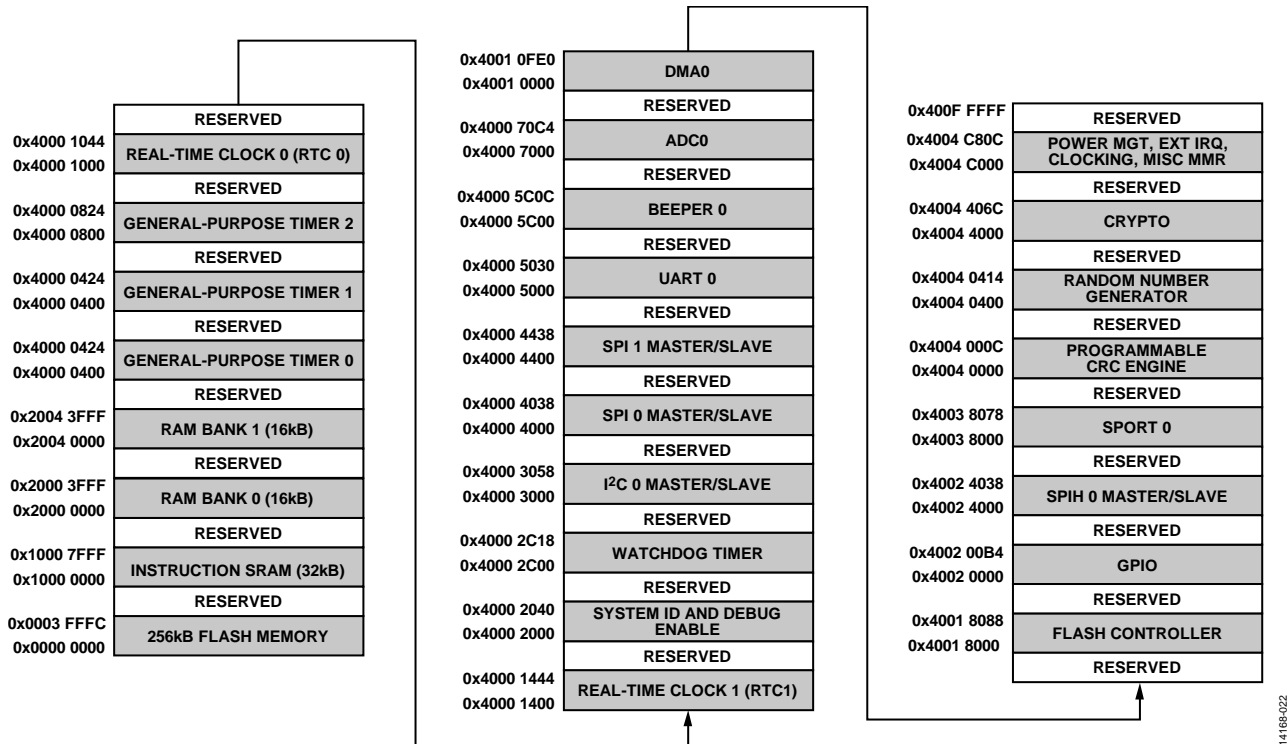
RESERVED
0x4000 1044
0x4000 1000
REAL-TIME CLOCK 0 (RTC 0)
RESERVED
0x4000 0824
0x4000 0800
GENERAL-PURPOSE TIMER 2
RESERVED
0x4000 0424
0x4000 0400
GENERAL-PURPOSE TIMER 1
RESERVED
0x4000 0424
0x4000 0400
GENERAL-PURPOSE TIMER 0
RESERVED
0x2004 3FFF
0x2004 0000
RAM BANK 1 (16kB)
RESERVED
0x2000 3FFF
0x2000 0000
RAM BANK 0 (16kB)
RESERVED
0x1000 7FFF
0x1000 0000
INSTRUCTION SRAM (32kB)
RESERVED
0x0003 FFFC
0x0000 0000
256kB FLASH MEMORY

0x4001 0FE0
0x4001 0000
DMA0
RESERVED
0x4000 70C4
0x4000 7000
ADC0
RESERVED
0x4000 5C0C
0x4000 5C00
BEEPER 0
RESERVED
0x4000 5030
0x4000 5000
UART 0
RESERVED
0x4000 4438
0x4000 4400
SPI 1 MASTER/SLAVE
RESERVED
0x4000 4038
0x4000 4000
SPI 0 MASTER/SLAVE
RESERVED
0x4000 3058
0x4000 3000
I$^2$C 0 MASTER/SLAVE
RESERVED
0x4000 2C18
0x4000 2C00
WATCHDOG TIMER
RESERVED
0x4000 2040
0x4000 2000
SYSTEM ID AND DEBUG ENABLE
RESERVED
0x4000 1444
0x4000 1400
REAL-TIME CLOCK 1 (RTC1)

0x400F FFFF
RESERVED
0x4004 C80C
0x4004 C000
POWER MGT, EXT IRQ, CLOCKING, MISC MMR
RESERVED
0x4004 406C
0x4004 4000
CRYPTO
RESERVED
0x4004 0414
0x4004 0400
RANDOM NUMBER GENERATOR
RESERVED
0x4004 000C
0x4004 0000
PROGRAMMABLE CRC ENGINE
RESERVED
0x4003 8078
0x4003 8000
SPORT 0
RESERVED
0x4002 4038
0x4002 4000
SPIH 0 MASTER/SLAVE
RESERVED
0x4002 00B4
0x4002 0000
GPIO
RESERVED
0x4001 8088
0x4001 8000
FLASH CONTROLLER
RESERVED

14168-022